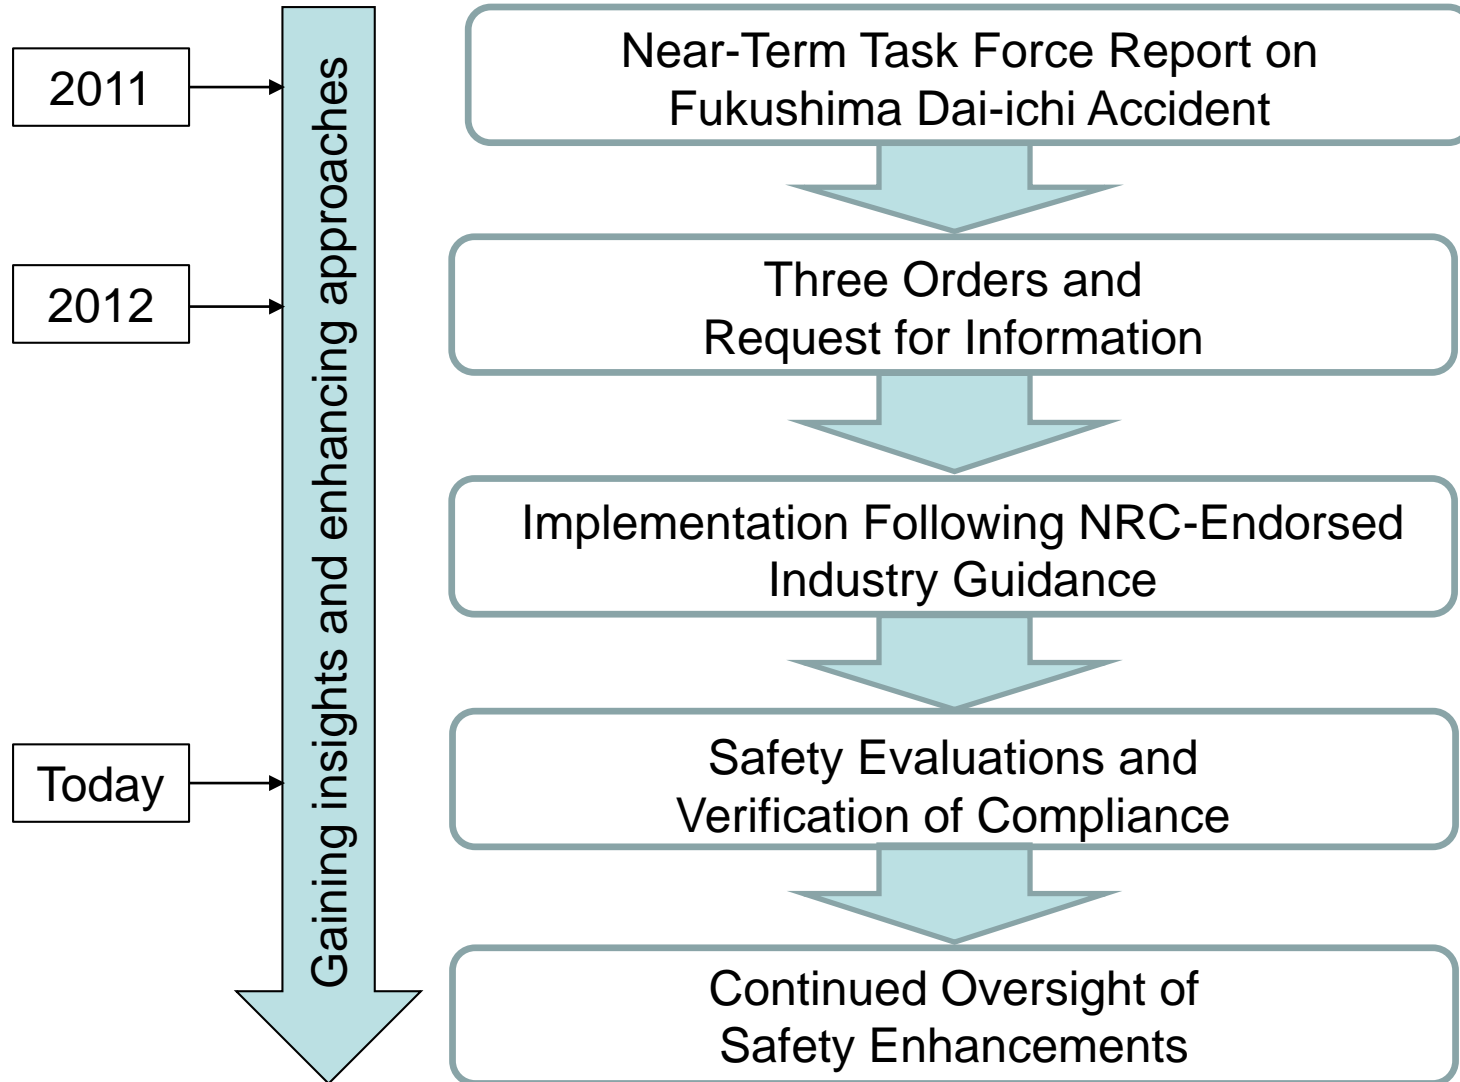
2011

2012

Today

Gaining insights and enhancing approaches

Near-Term Task Force Report on Fukushima Dai-ichi Accident

Three Orders and Request for Information

Implementation Following NRC-Endorsed Industry Guidance

Safety Evaluations and Verification of Compliance

Continued Oversight of Safety Enhancements